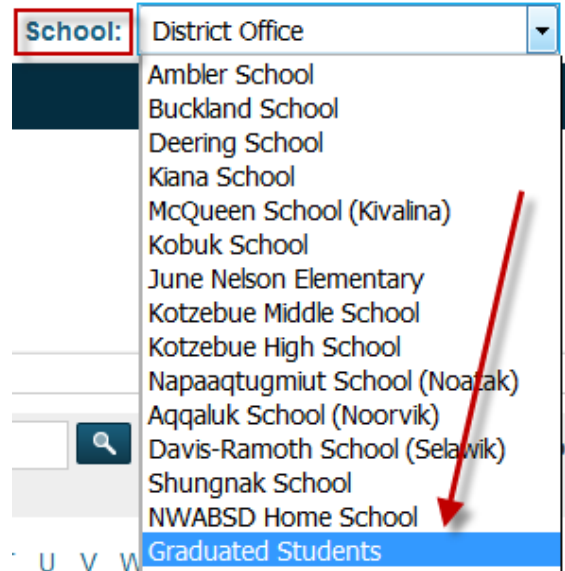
School: District Office

Ambler School
Buckland School
Deering School
Kiana School
McQueen School (Kivalina)
Kobuk School
June Nelson Elementary
Kotzebue Middle School
Kotzebue High School
Napaaqtugmiut School (Noatak)
Aqqaluk School (Noorvik)
Davis-Ramoth School (Selawik)
Shungnak School
NWABSD Home School
Graduated Students

U V W